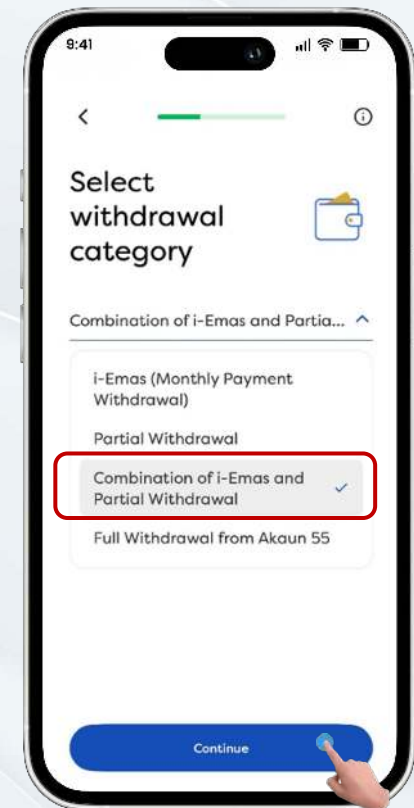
9:41

Select withdrawal category

Combination of i-Emas and Partia...

i-Emas (Monthly Payment Withdrawal)

Partial Withdrawal

Combination of i-Emas and Partial Withdrawal

Full Withdrawal from Akaun 55

Continue